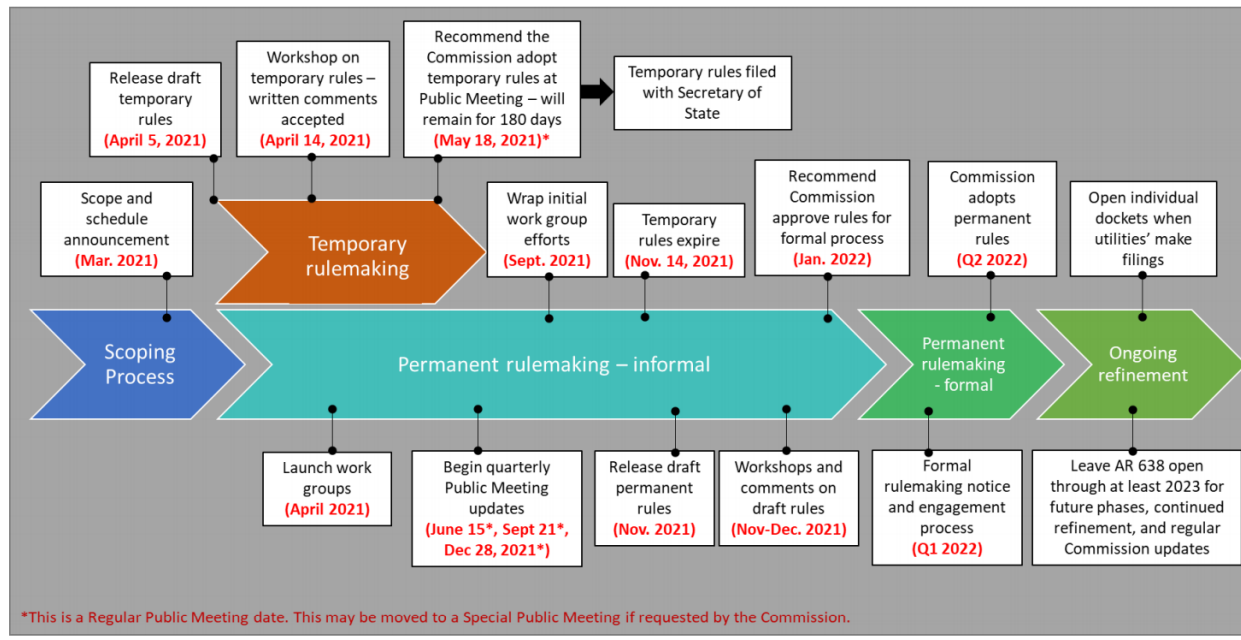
Release draft temporary rules
(April 5, 2021)

Workshop on temporary rules – written comments accepted
(April 14, 2021)

Recommend the Commission adopt temporary rules at Public Meeting – will remain for 180 days
(May 18, 2021)*

Temporary rules filed with Secretary of State

Scope and schedule announcement
(Mar. 2021)

Temporary rulemaking

Wrap initial work group efforts
(Sept. 2021)

Temporary rules expire
(Nov. 14, 2021)

Recommend Commission approve rules for formal process
(Jan. 2022)

Commission adopts permanent rules
(Q2 2022)

Open individual dockets when utilities' make filings

Scoping Process

Permanent rulemaking – informal

Permanent rulemaking - formal

Ongoing refinement

Launch work groups
(April 2021)

Begin quarterly Public Meeting updates
(June 15*, Sept 21*, Dec 28, 2021*)

Release draft permanent rules
(Nov. 2021)

Workshops and comments on draft rules
(Nov-Dec. 2021)

Formal rulemaking notice and engagement process
(Q1 2022)

Leave AR 638 open through at least 2023 for future phases, continued refinement, and regular Commission updates

*This is a Regular Public Meeting date. This may be moved to a Special Public Meeting if requested by the Commission.